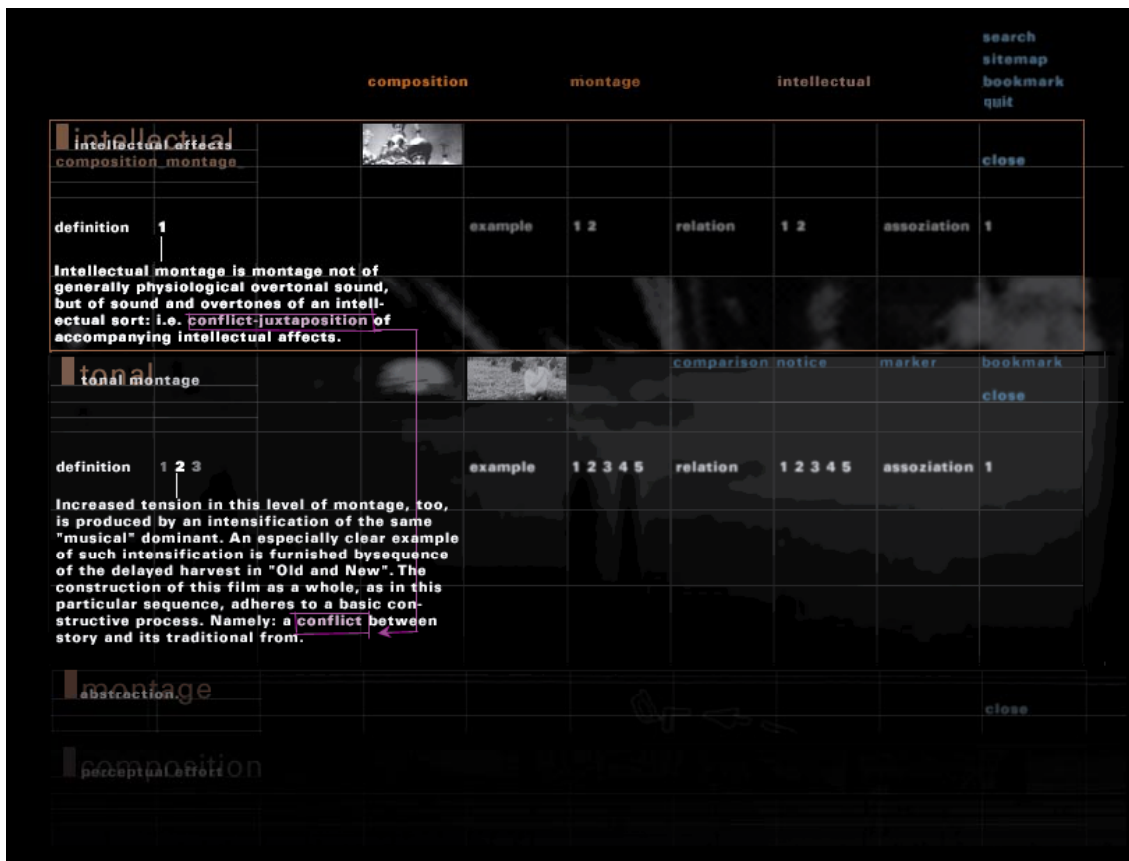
search
sitemap
bookmark
quit

composition montage intellectual

intellectual
intellectual affects
composition_montage_

close

definition 1

example 1 2 relation 1 2 assoziation 1

Intellectual montage is montage not of generally physiological overtonal sound, but of sound and overtones of an intellectual sort: i.e. conflict-juxtaposition of accompanying intellectual affects.

tonal
tonal montage

comparison notice marker bookmark

close

definition 1 2 3

example 1 2 3 4 5 relation 1 2 3 4 5 assoziation 1

Increased tension in this level of montage, too, is produced by an intensification of the same "musical" dominant. An especially clear example of such intensification is furnished bysequence of the delayed harvest in "Old and New". The construction of this film as a whole, as in this particular sequence, adheres to a basic constructive process. Namely: a conflict between story and its traditional from.

montage
abstraction.

close

composition
perceptual effect